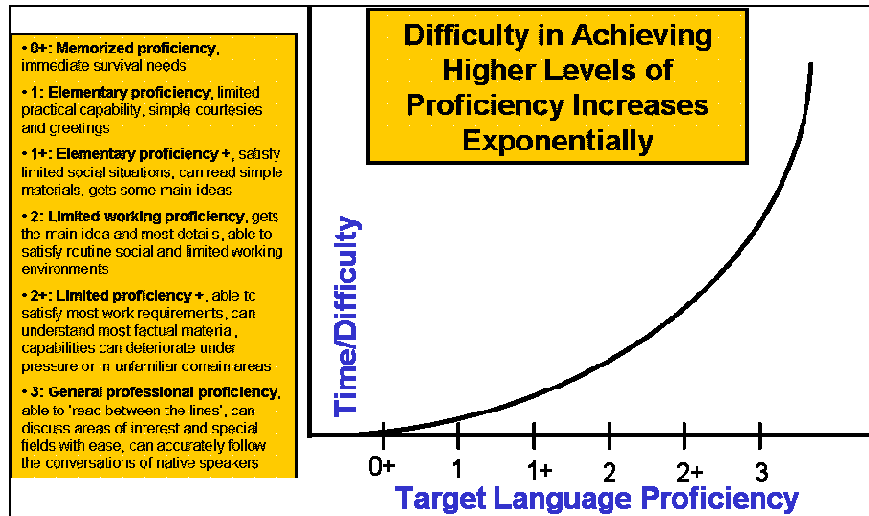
• 0+: Memorized proficiency, immediate survival needs

• 1: Elementary proficiency, limited practical capability, simple courtesies and greetings

• 1+: Elementary proficiency +, satisfy limited social situations, can read simple materials, gets some main ideas

• 2: Limited working proficiency, gets the main idea and most details, able to satisfy routine social and limited working environments

• 2+: Limited proficiency +, able to satisfy most work requirements, can understand most factual material, capabilities can deteriorate under pressure or in unfamiliar domain areas

• 3: General professional proficiency, able to 'read between the lines', can discuss areas of interest and special fields with ease, can accurately follow the conversations of native speakers

Difficulty in Achieving Higher Levels of Proficiency Increases Exponentially

Time/Difficulty

0+ 1 1+ 2 2+ 3

Target Language Proficiency